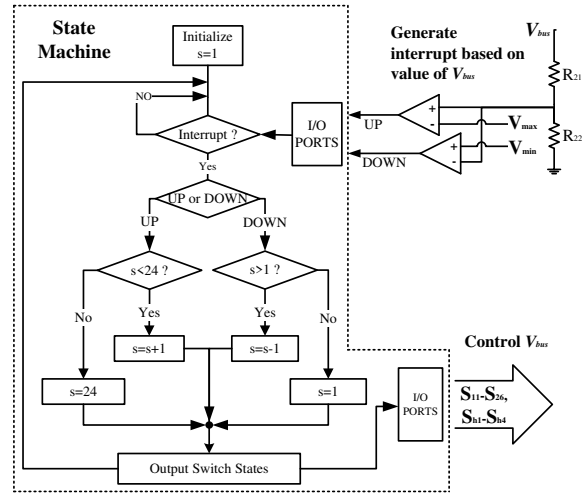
State Machine

Initialize s=1

NO

Interrupt ?

I/O PORTS

Yes

UP or DOWN

UP

DOWN

s<24 ?

s>1 ?

No

Yes

Yes

No

s=s+1

s=s-1

s=24

s=1

Output Switch States

I/O PORTS

Generate interrupt based on value of $V_{bus}$

$V_{bus}$

$R_{21}$

$R_{22}$

UP

DOWN

+

-

+

-

$V_{max}$

$V_{min}$

Control $V_{bus}$

$S_{11}$-$S_{26}$, $S_{h1}$-$S_{h4}$